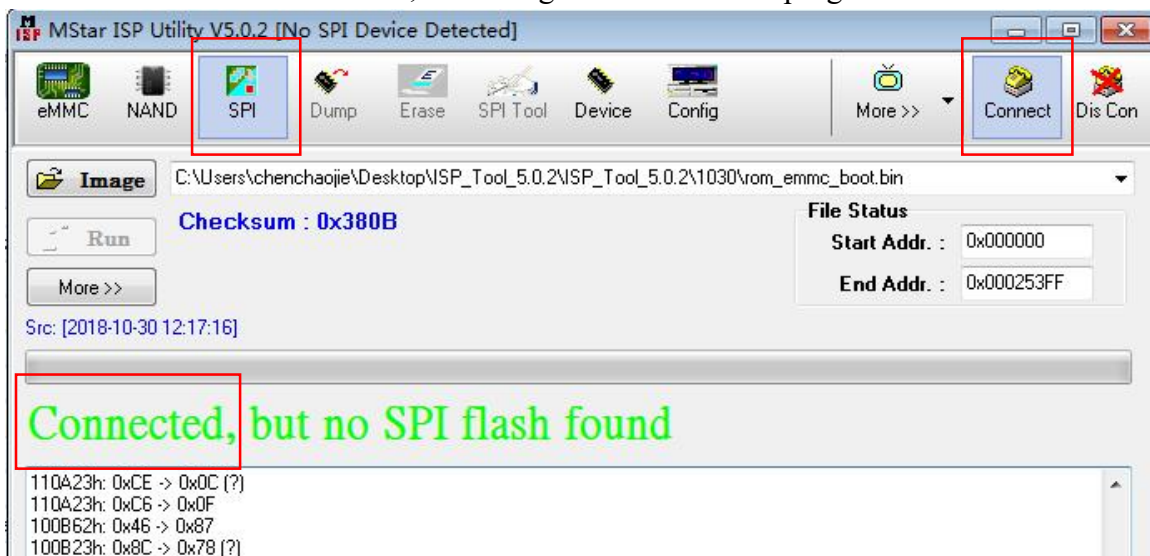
MStar ISP Utility V5.0.2 [No SPI Device Detected]

eMMC NAND SPI Dump Erase SPI Tool Device Config More >> Connect Dis Con

Image C:\Users\chenchaojie\Desktop\ISP_Tool_5.0.2\ISP_Tool_5.0.2\1030\rom_emmc_boot.bin

Run Checksum : 0x380B

File Status
Start Addr. : 0x000000
End Addr. : 0x000253FF

More >>

Src: [2018-10-30 12:17:16]

Connected, but no SPI flash found

110A23h: 0xCE -> 0x0C (?)
110A23h: 0xC6 -> 0x0F
100B62h: 0x46 -> 0x87
100B23h: 0x8C -> 0x78 (?)